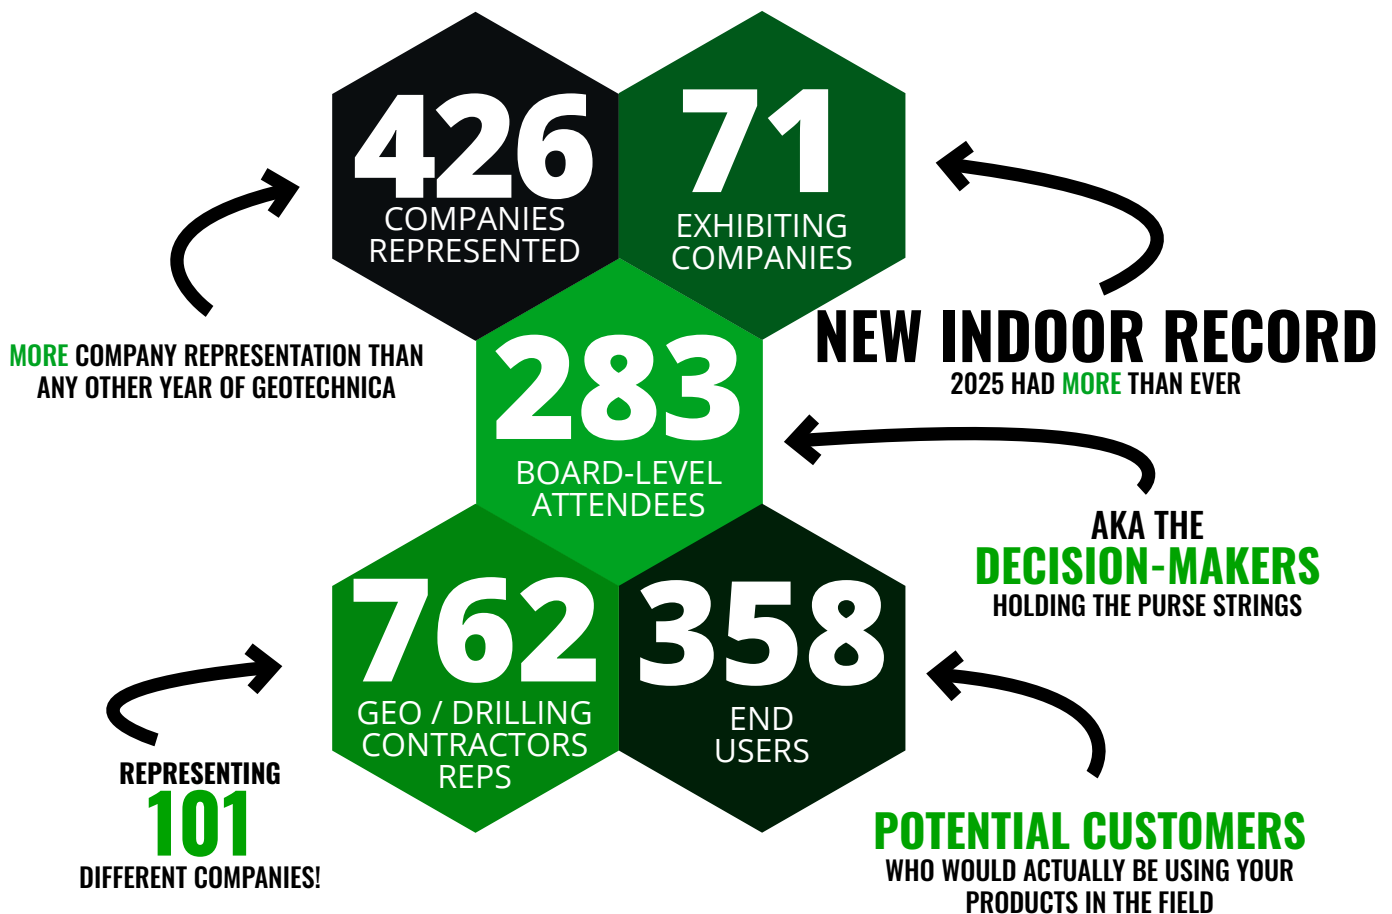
426
COMPANIES REPRESENTED

71
EXHIBITING COMPANIES

MORE COMPANY REPRESENTATION THAN ANY OTHER YEAR OF GEOTECHNICA

NEW INDOOR RECORD
2025 HAD MORE THAN EVER

283
BOARD-LEVEL ATTENDEES

AKA THE
DECISION-MAKERS
HOLDING THE PURSE STRINGS

762
GEO / DRILLING CONTRACTORS REPS

358
END USERS

REPRESENTING
101
DIFFERENT COMPANIES!

POTENTIAL CUSTOMERS
WHO WOULD ACTUALLY BE USING YOUR PRODUCTS IN THE FIELD